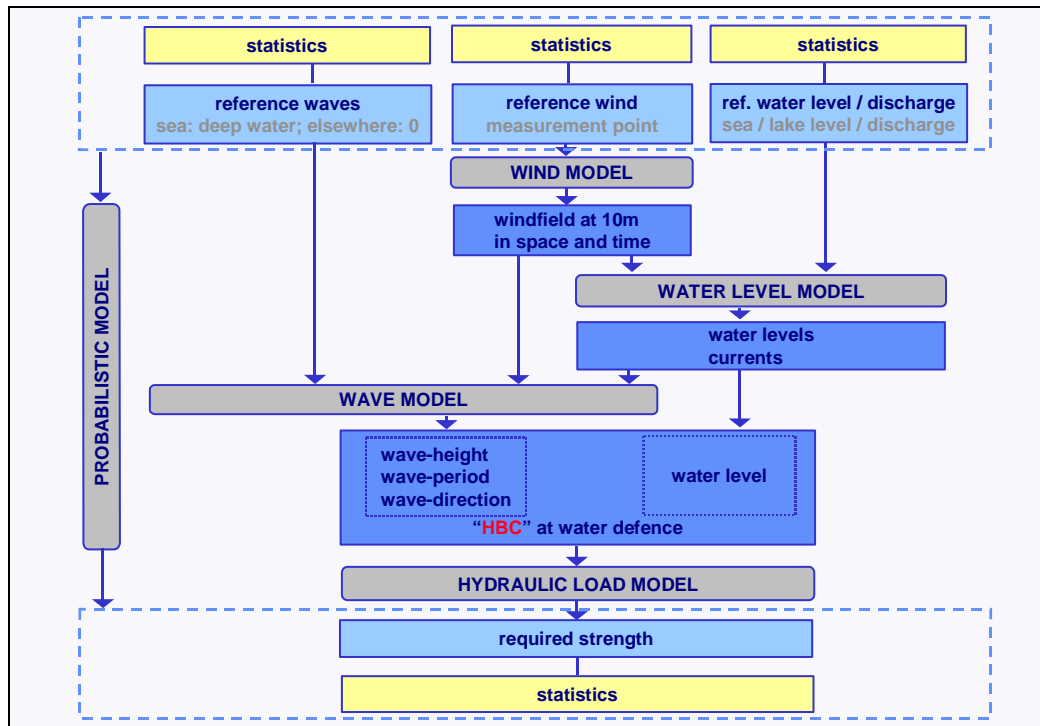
statistics

statistics

statistics

reference waves
sea: deep water; elsewhere: 0

reference wind
measurement point

ref. water level / discharge
sea / lake level / discharge

WIND MODEL

windfield at 10m
in space and time

PROBABILISTIC MODEL

WATER LEVEL MODEL

water levels
currents

WAVE MODEL

wave-height
wave-period
wave-direction

water level

"HBC" at water defence

HYDRAULIC LOAD MODEL

required strength

statistics